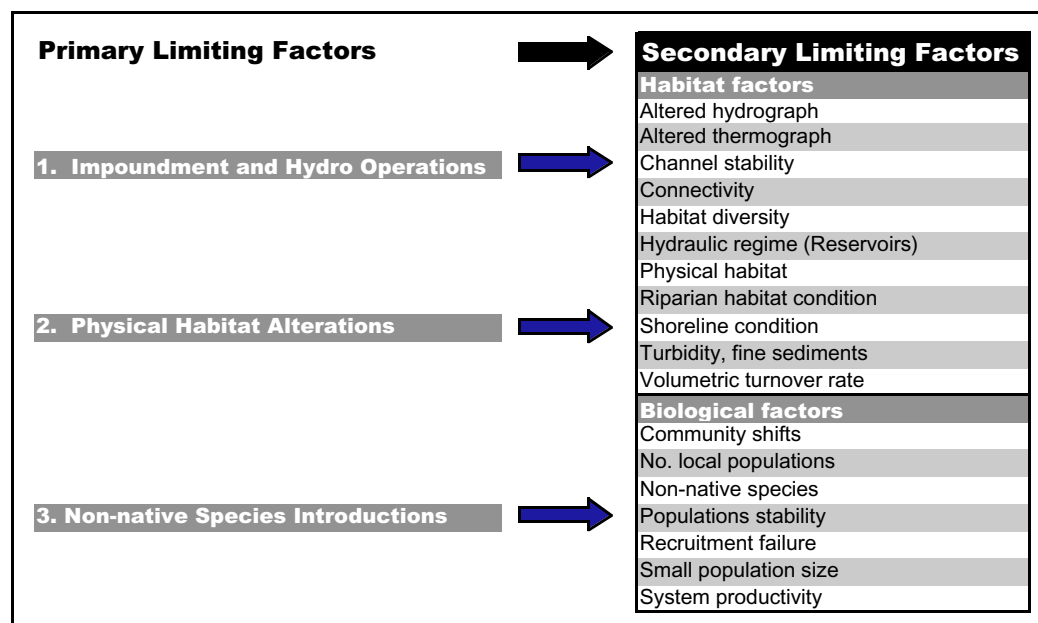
Primary Limiting Factors

1. Impoundment and Hydro Operations

2. Physical Habitat Alterations

3. Non-native Species Introductions

Secondary Limiting Factors

Habitat factors
Altered hydrograph
Altered thermograph
Channel stability
Connectivity
Habitat diversity
Hydraulic regime (Reservoirs)
Physical habitat
Riparian habitat condition
Shoreline condition
Turbidity, fine sediments
Volumetric turnover rate

Biological factors
Community shifts
No. local populations
Non-native species
Populations stability
Recruitment failure
Small population size
System productivity